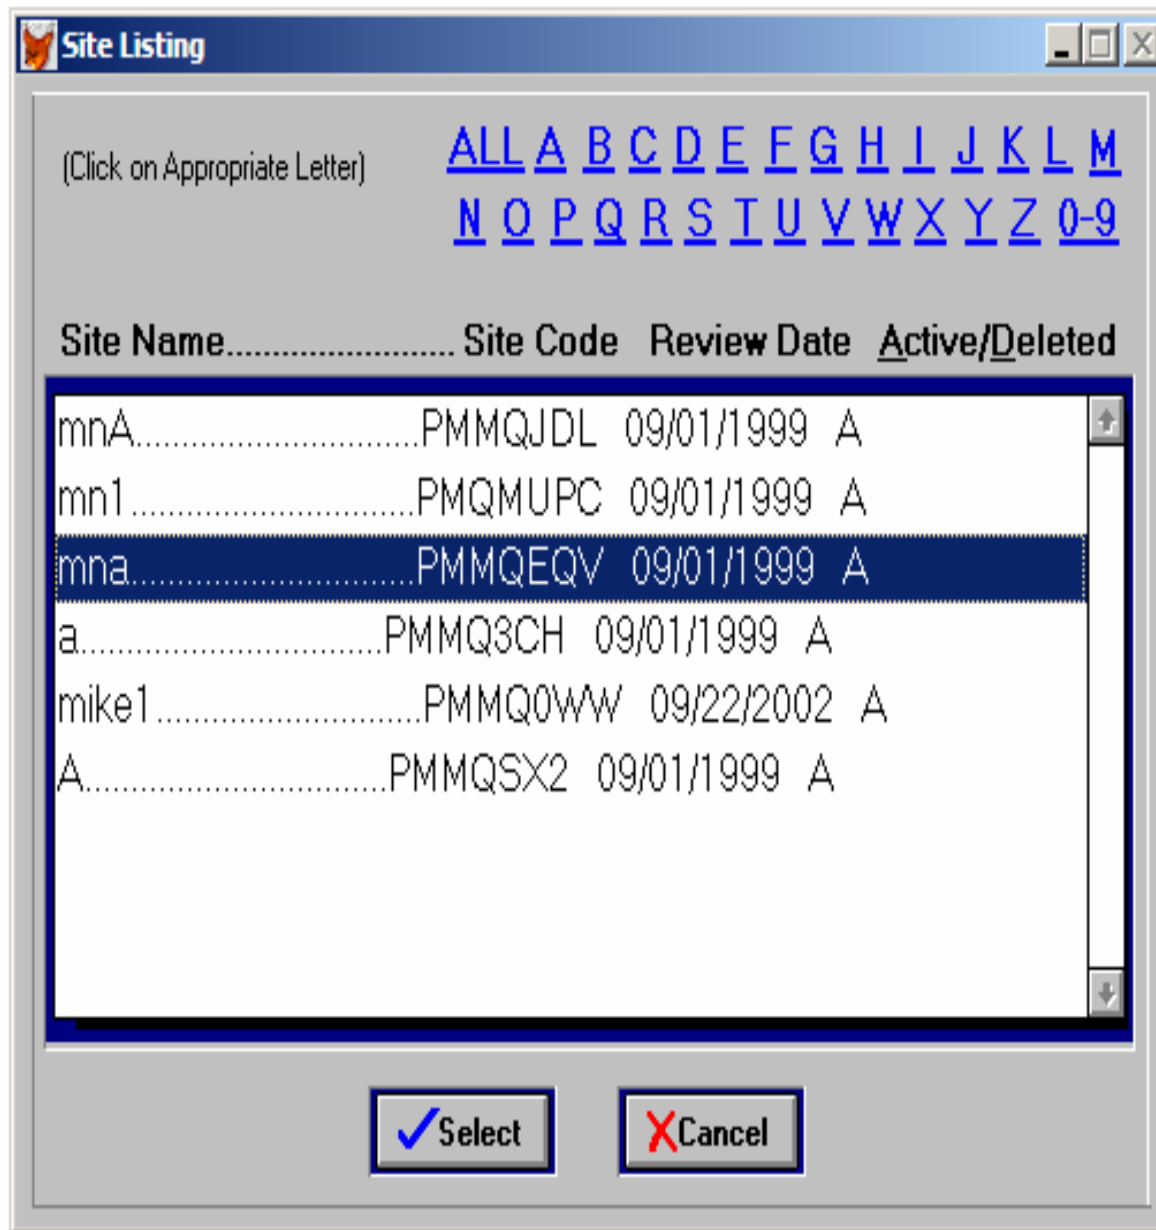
Site Listing

(Click on Appropriate Letter)

ALL A B C D E F G H I J K L M
N O P Q R S T U V W X Y Z 0-9

Site Name........................ Site Code Review Date Active/Deleted

mnA.............................PMMQJDL 09/01/1999 A
mn1.............................PMQMUPC 09/01/1999 A
mna.............................PMMQEQV 09/01/1999 A
a.................................PMMQ3CH 09/01/1999 A
mike1..........................PMMQ0WW 09/22/2002 A
A.................................PMMQSX2 09/01/1999 A

Select
Cancel